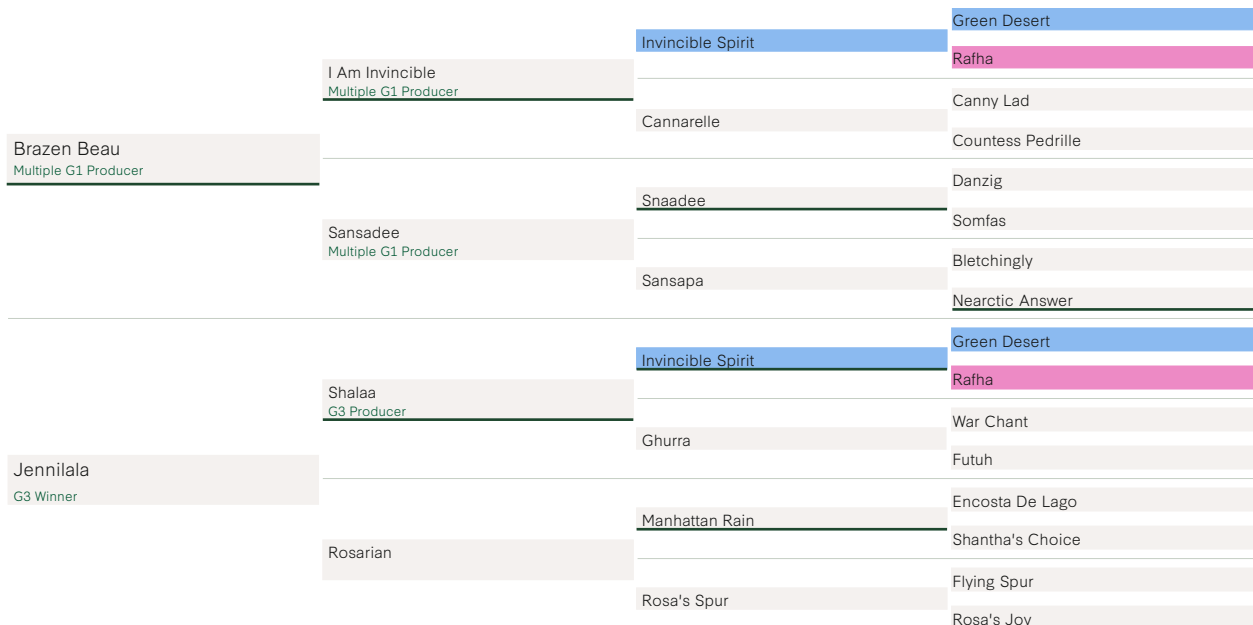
Brazen Beau
Multiple G1 Producer

I Am Invincible
Multiple G1 Producer

Invincible Spirit

Green Desert

Rafha

Cannarelle

Canny Lad

Countess Pedrille

Sansadee
Multiple G1 Producer

Snaadee

Danzig

Somfas

Sansapa

Bletchingly

Nearctic Answer

Jennilala
G3 Winner

Shalaa
G3 Producer

Invincible Spirit

Green Desert

Rafha

Ghurra

War Chant

Futuh

Rosarian

Manhattan Rain

Encosta De Lago

Shantha's Choice

Rosa's Spur

Flying Spur

Rosa's Joy